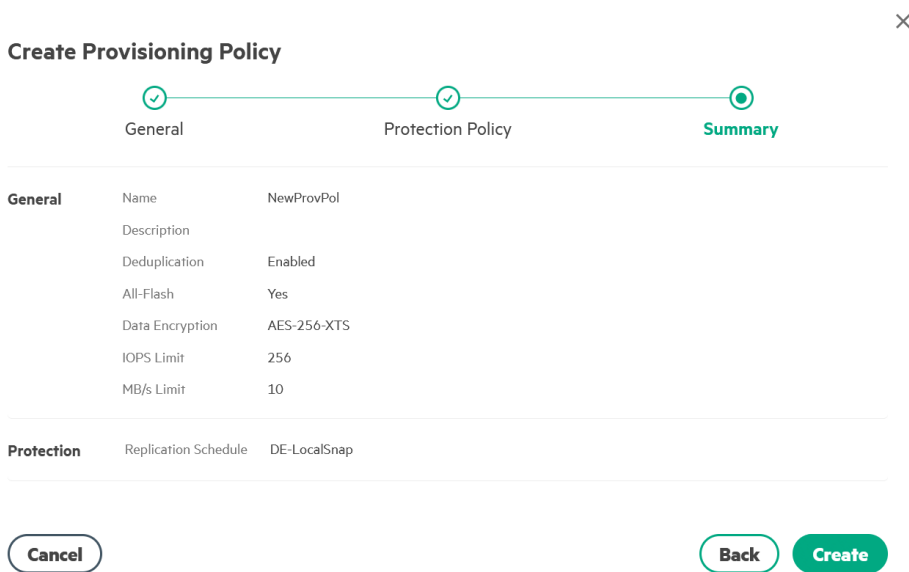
×

Create Provisioning Policy

General

Protection Policy

Summary

| General | Name | NewProvPol |
|---|---|---|
| | Description | |
| | Deduplication | Enabled |
| | All-Flash | Yes |
| | Data Encryption | AES-256-XTS |
| | IOPS Limit | 256 |
| | MB/s Limit | 10 |
| Protection | Replication Schedule | DE-LocalSnap |

Cancel

Back

Create